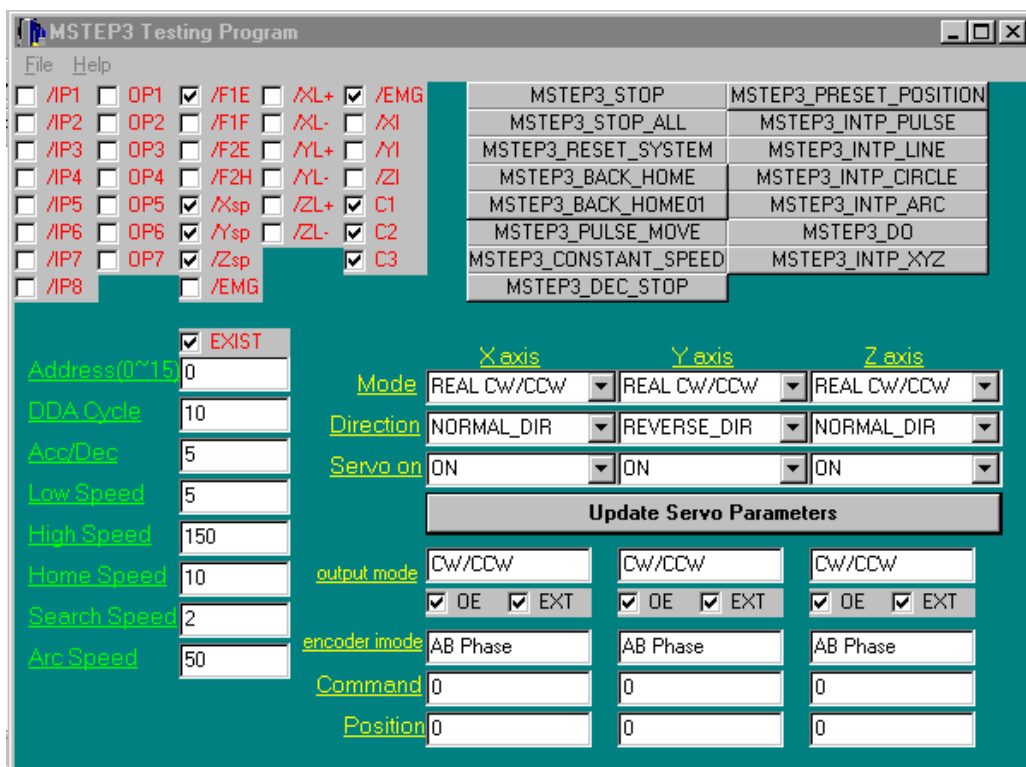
MSTEP3 Testing Program

File Help

/IP1 OP1 /F1E /XL+ /EMG
/IP2 OP2 /F1F /XL- /XI
/IP3 OP3 /F2E /YL+ /YI
/IP4 OP4 /F2H /YL- /ZI
/IP5 OP5 /Xsp /ZL+ C1
/IP6 OP6 /Ysp /ZL- C2
/IP7 OP7 /Zsp C3
/IP8 /EMG

MSTEP3_STOP
MSTEP3_PRESET_POSITION
MSTEP3_STOP_ALL
MSTEP3_INTP_PULSE
MSTEP3_RESET_SYSTEM
MSTEP3_INTP_LINE
MSTEP3_BACK_HOME
MSTEP3_INTP_CIRCLE
MSTEP3_BACK_HOME01
MSTEP3_INTP_ARC
MSTEP3_PULSE_MOVE
MSTEP3_DO
MSTEP3_CONSTANT_SPEED
MSTEP3_INTP_XYZ
MSTEP3_DEC_STOP

EXIST
Address(0~15) 0
DDA Cycle 10
Acc/Dec 5
Low Speed 5
High Speed 150
Home Speed 10
Search Speed 2
Arc Speed 50

| | X axis | Y axis | Z axis |
|---|---|---|---|
| Mode | REAL CW/CCW | REAL CW/CCW | REAL CW/CCW |
| Direction | NORMAL_DIR | REVERSE_DIR | NORMAL_DIR |
| Servo on | ON | ON | ON |

Update Servo Parameters

| | | | |
|---|---|---|---|
| output mode | CW/CCW | CW/CCW | CW/CCW |
| | OE EXT | OE EXT | OE EXT |
| encoder imode | AB Phase | AB Phase | AB Phase |
| Command | 0 | 0 | 0 |
| Position | 0 | 0 | 0 |